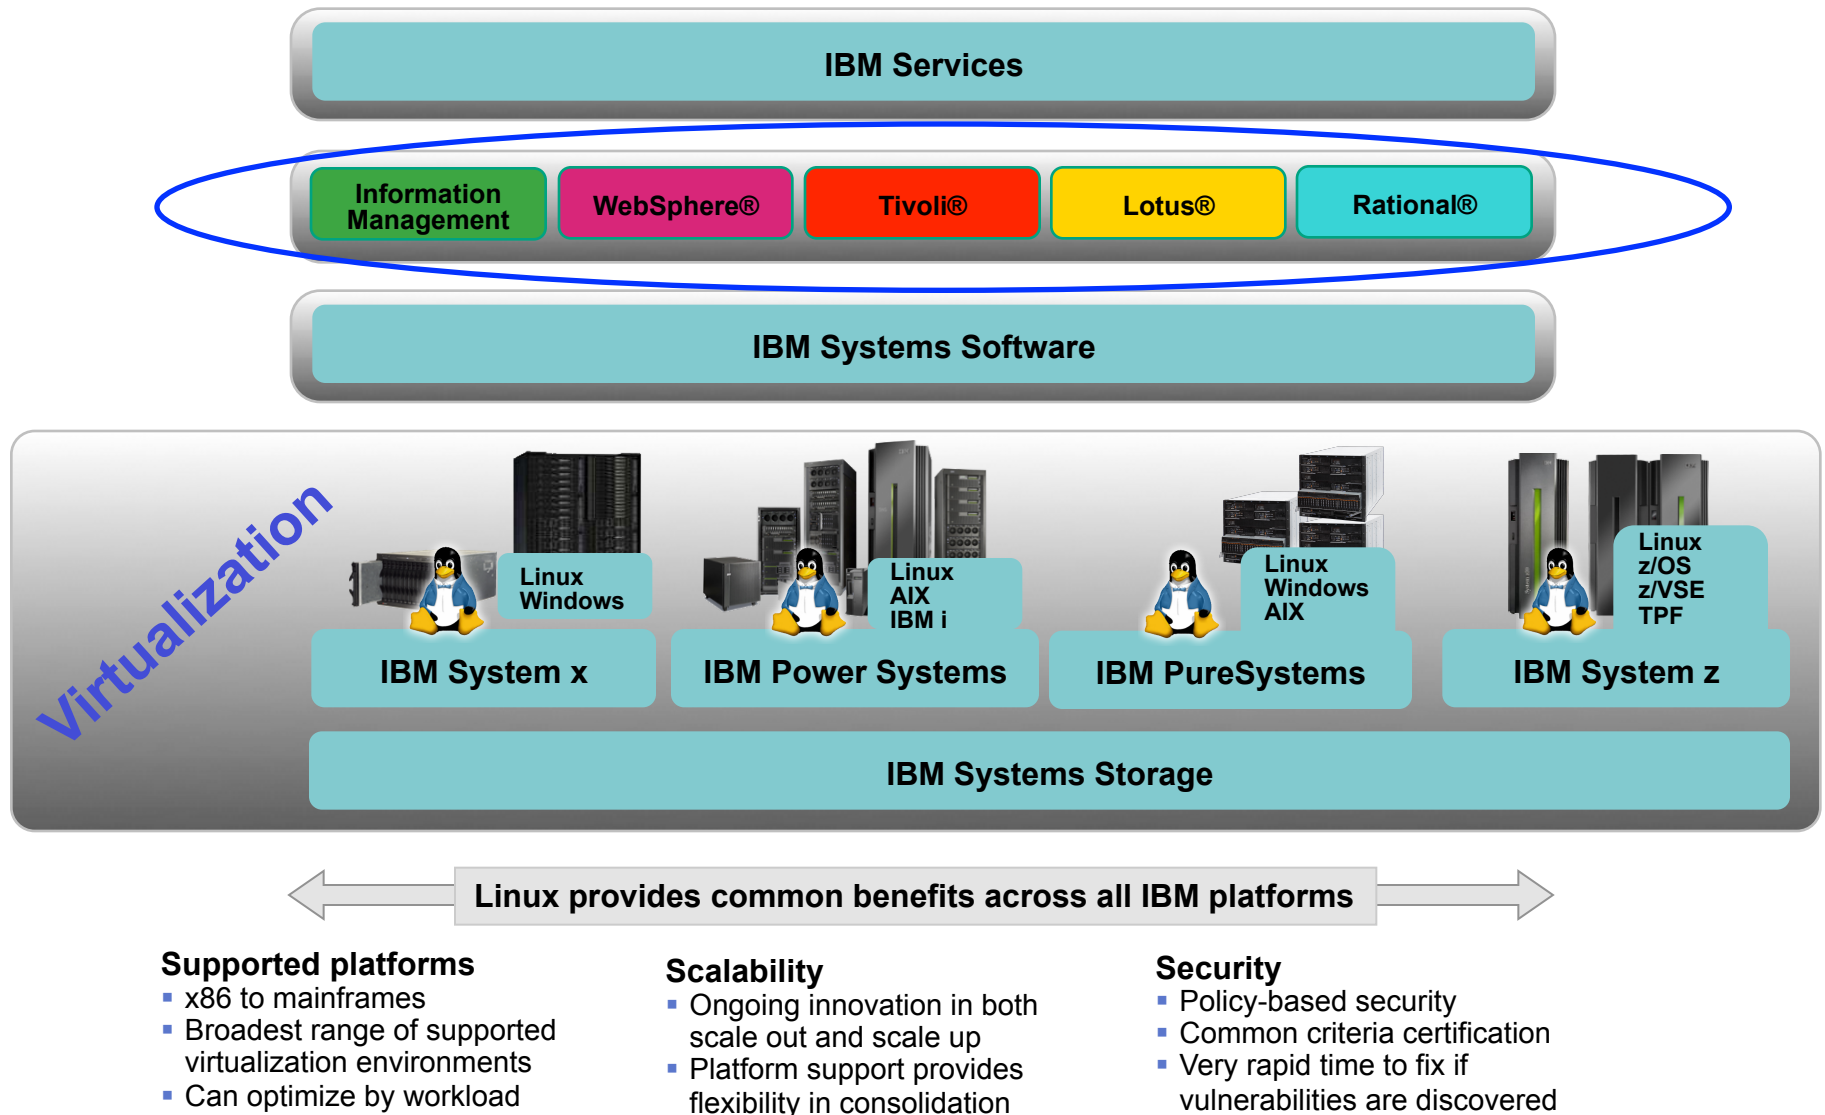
IBM Services

Information Management

WebSphere®

Tivoli®

Lotus®

Rational®

IBM Systems Software

Virtualization

Linux
Windows

IBM System x

Linux
AIX
IBM i

IBM Power Systems

Linux
Windows
AIX

IBM PureSystems

Linux
z/OS
z/VSE
TPF

IBM System z

IBM Systems Storage

Linux provides common benefits across all IBM platforms

Supported platforms
▪ x86 to mainframes
▪ Broadest range of supported virtualization environments
▪ Can optimize by workload

Scalability
▪ Ongoing innovation in both scale out and scale up
▪ Platform support provides flexibility in consolidation

Security
▪ Policy-based security
▪ Common criteria certification
▪ Very rapid time to fix if vulnerabilities are discovered